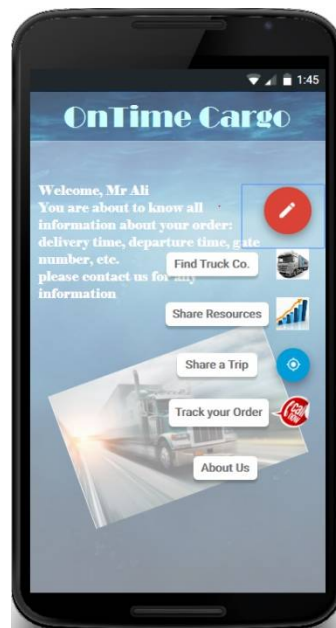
1:45

OnTime Cargo

Welcome, Mr Ali
You are about to know all information about your order: delivery time, departure time, gate number, etc.
please contact us for any information

Find Truck Co.

Share Resources

Share a Trip

Track your Order

About Us